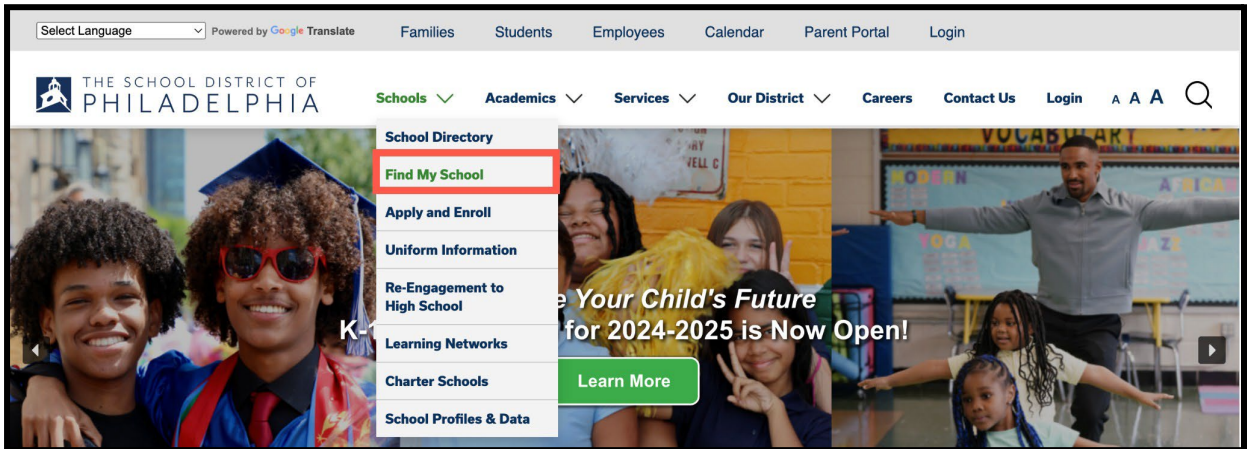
Select Language Powered by Google Translate Families Students Employees Calendar Parent Portal Login

THE SCHOOL DISTRICT OF PHILADELPHIA

Schools Academics Services Our District Careers Contact Us Login A A A

School Directory
Find My School
Apply and Enroll
Uniform Information
Re-Engagement to High School
Learning Networks
Charter Schools
School Profiles & Data

VOCABULARY

MODERN

YOGA

AFRICA

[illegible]e Your Child's Future
K-1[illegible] for 2024-2025 is Now Open!

Learn More